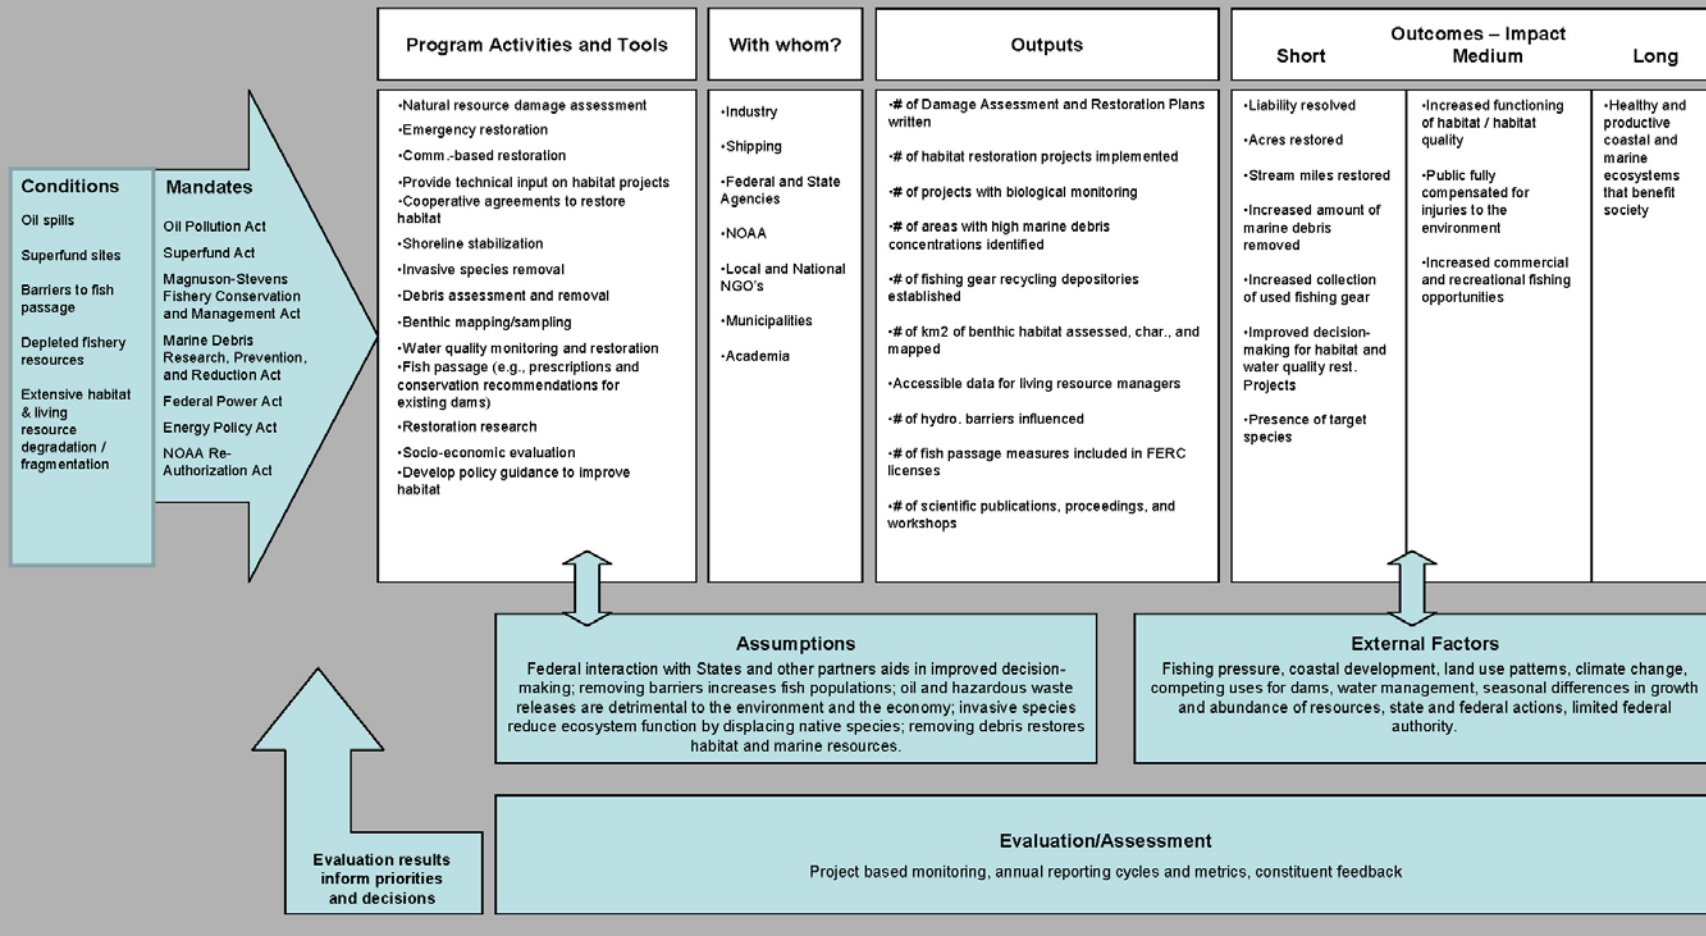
Conditions

Oil spills

Superfund sites

Barriers to fish passage

Depleted fishery resources

Extensive habitat & living resource degradation / fragmentation

Mandates

Oil Pollution Act

Superfund Act

Magnuson-Stevens Fishery Conservation and Management Act

Marine Debris Research, Prevention, and Reduction Act

Federal Power Act

Energy Policy Act

NOAA Re-Authorization Act

Program Activities and Tools

•Natural resource damage assessment
•Emergency restoration
•Comm.-based restoration
•Provide technical input on habitat projects
•Cooperative agreements to restore habitat
•Shoreline stabilization
•Invasive species removal
•Debris assessment and removal
•Benthic mapping/sampling
•Water quality monitoring and restoration
•Fish passage (e.g., prescriptions and conservation recommendations for existing dams)
•Restoration research
•Socio-economic evaluation
•Develop policy guidance to improve habitat

With whom?

•Industry
•Shipping
•Federal and State Agencies
•NOAA
•Local and National NGO's
•Municipalities
•Academia

Outputs

•# of Damage Assessment and Restoration Plans written
•# of habitat restoration projects implemented
•# of projects with biological monitoring
•# of areas with high marine debris concentrations identified
•# of fishing gear recycling depositories established
•# of km2 of benthic habitat assessed, char., and mapped
•Accessible data for living resource managers
•# of hydro. barriers influenced
•# of fish passage measures included in FERC licenses
•# of scientific publications, proceedings, and workshops

Outcomes – Impact
Short
Medium
Long

•Liability resolved
•Acres restored
•Stream miles restored
•Increased amount of marine debris removed
•Increased collection of used fishing gear
•Improved decision-making for habitat and water quality rest. Projects
•Presence of target species

•Increased functioning of habitat / habitat quality
•Public fully compensated for injuries to the environment
•Increased commercial and recreational fishing opportunities

•Healthy and productive coastal and marine ecosystems that benefit society

Assumptions
Federal interaction with States and other partners aids in improved decision-making; removing barriers increases fish populations; oil and hazardous waste releases are detrimental to the environment and the economy; invasive species reduce ecosystem function by displacing native species; removing debris restores habitat and marine resources.

External Factors
Fishing pressure, coastal development, land use patterns, climate change, competing uses for dams, water management, seasonal differences in growth and abundance of resources, state and federal actions, limited federal authority.

Evaluation results inform priorities and decisions

Evaluation/Assessment
Project based monitoring, annual reporting cycles and metrics, constituent feedback